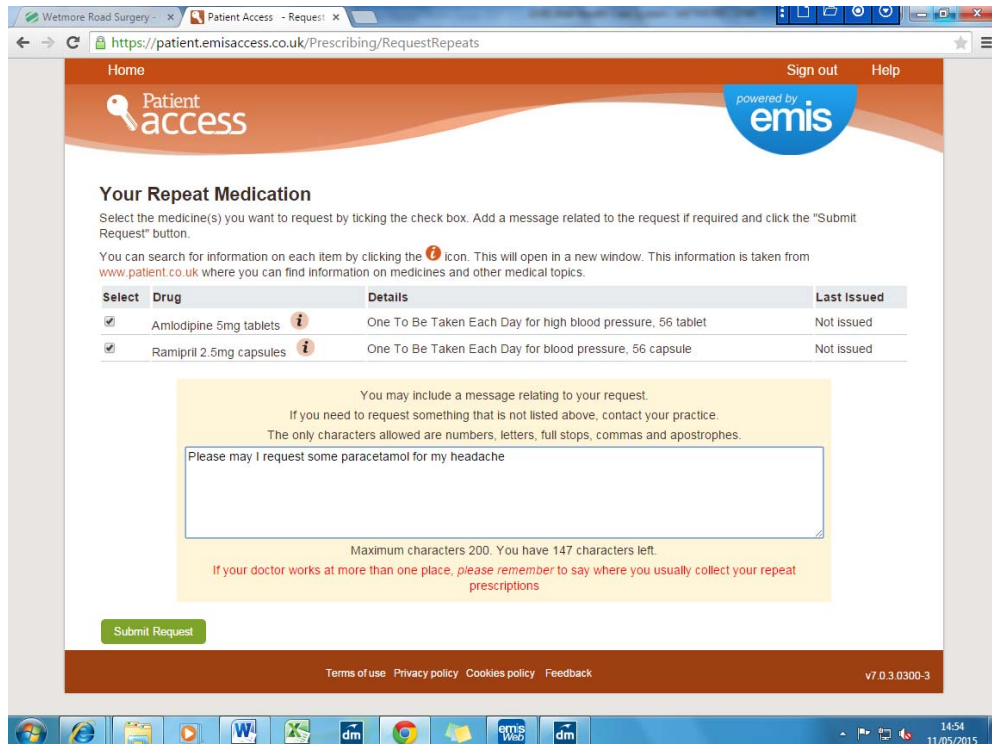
Wetmore Road Surgery - ×
Patient Access - Request ×

https://patient.emisaccess.co.uk/Prescribing/RequestRepeats

Home
Sign out
Help

Patient access

powered by emis

Your Repeat Medication

Select the medicine(s) you want to request by ticking the check box. Add a message related to the request if required and click the "Submit Request" button.

You can search for information on each item by clicking the i icon. This will open in a new window. This information is taken from www.patient.co.uk where you can find information on medicines and other medical topics.

| Select | Drug | Details | Last Issued |
|---|---|---|---|
| ✔ | Amlodipine 5mg tablets | One To Be Taken Each Day for high blood pressure, 56 tablet | Not issued |
| ✔ | Ramipril 2.5mg capsules | One To Be Taken Each Day for blood pressure, 56 capsule | Not issued |

You may include a message relating to your request.
If you need to request something that is not listed above, contact your practice.
The only characters allowed are numbers, letters, full stops, commas and apostrophes.

Please may I request some paracetamol for my headache

Maximum characters 200. You have 147 characters left.

If your doctor works at more than one place, please remember to say where you usually collect your repeat prescriptions

Submit Request

Terms of use Privacy policy Cookies policy Feedback

v7.0.3.0300-3

14:54
11/05/2015